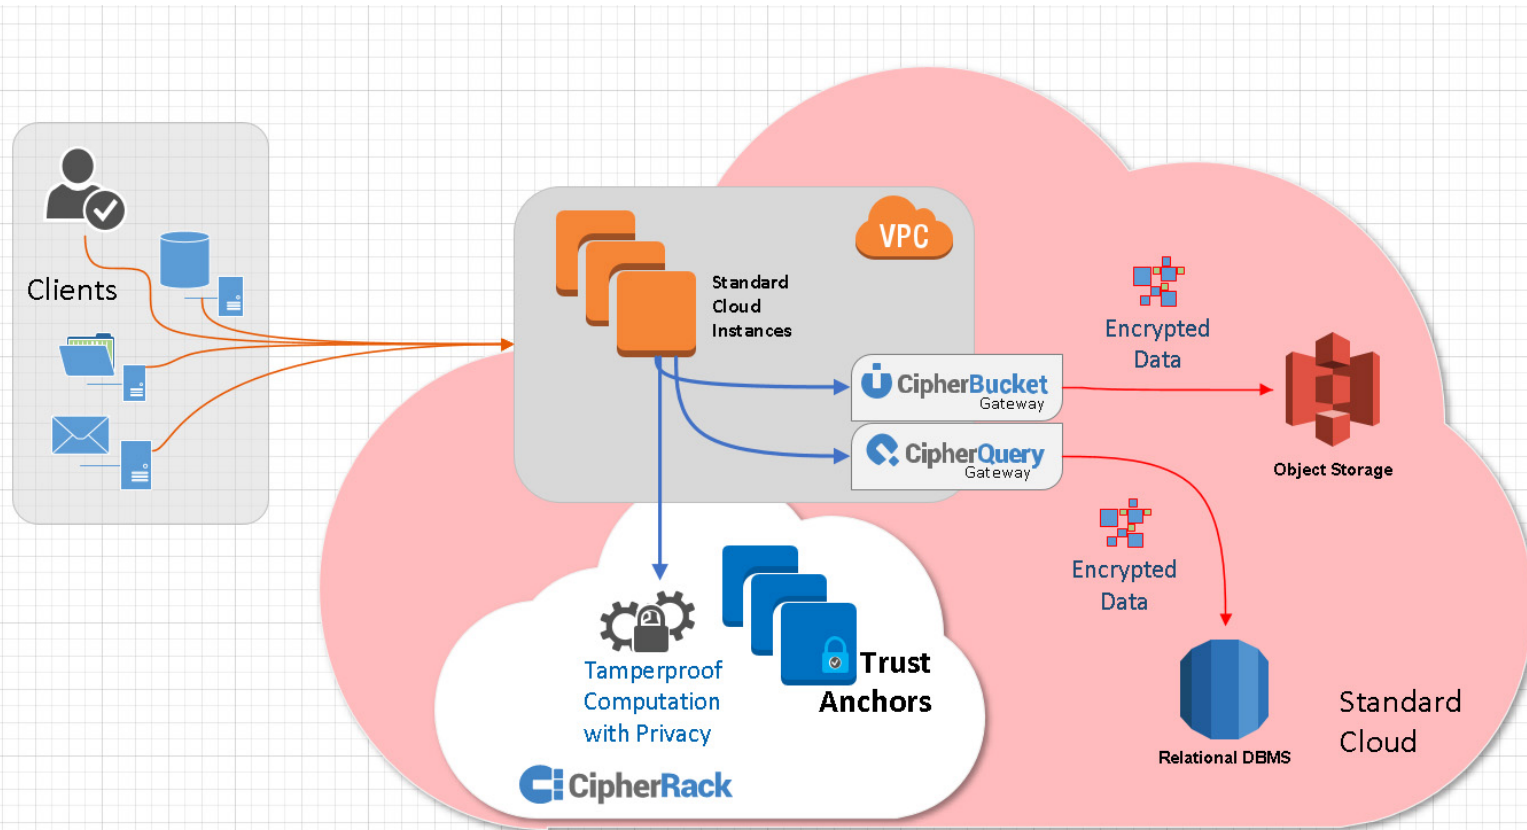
Clients

VPC

Standard Cloud Instances

CipherBucket Gateway

CipherQuery Gateway

Encrypted Data

Object Storage

Encrypted Data

Relational DBMS

Standard Cloud

Tamperproof Computation with Privacy

Trust Anchors

CipherRack